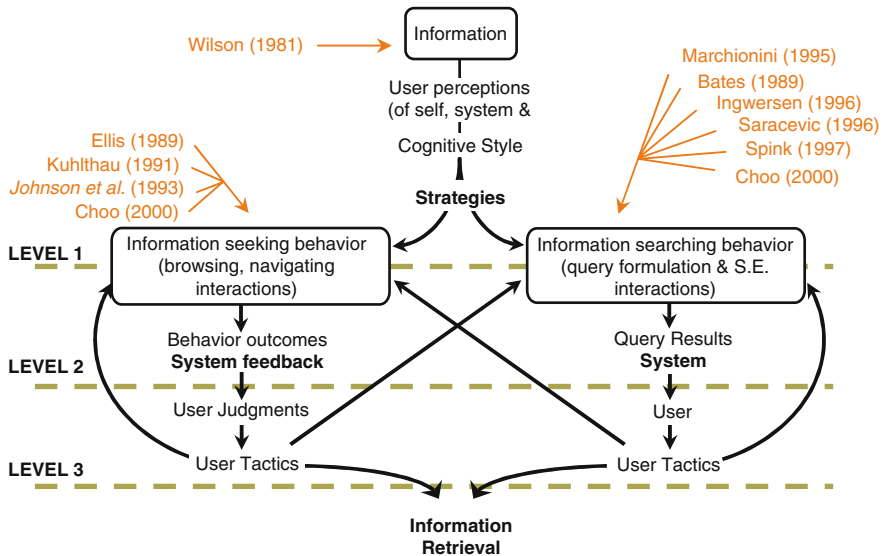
Information

Wilson (1981)

User perceptions (of self, system &

Cognitive Style

Marchionini (1995)
Bates (1989)
Ingwersen (1996)
Saracevic (1996)
Spink (1997)
Choo (2000)

Ellis (1989)
Kuhlthau (1991)
*Johnson et al.* (1993)
Choo (2000)

Strategies

LEVEL 1

Information seeking behavior (browsing, navigating interactions)

Information searching behavior (query formulation & S.E. interactions)

Behavior outcomes
**System feedback**

Query Results
**System**

LEVEL 2

User Judgments

User

LEVEL 3

User Tactics

User Tactics

**Information Retrieval**